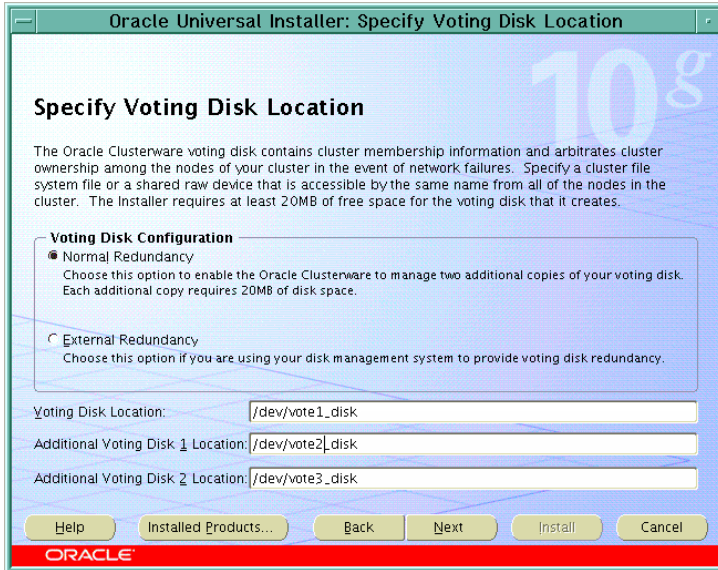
Oracle Universal Installer: Specify Voting Disk Location

10g

Specify Voting Disk Location

The Oracle Clusterware voting disk contains cluster membership information and arbitrates cluster ownership among the nodes of your cluster in the event of network failures. Specify a cluster file system file or a shared raw device that is accessible by the same name from all of the nodes in the cluster. The Installer requires at least 20MB of free space for the voting disk that it creates.

Voting Disk Configuration

Normal Redundancy
Choose this option to enable the Oracle Clusterware to manage two additional copies of your voting disk. Each additional copy requires 20MB of disk space.

External Redundancy
Choose this option if you are using your disk management system to provide voting disk redundancy.

Voting Disk Location: /dev/vote1_disk

Additional Voting Disk 1 Location: /dev/vote2_disk

Additional Voting Disk 2 Location: /dev/vote3_disk

Help | Installed Products... | Back | Next | Install | Cancel

ORACLE